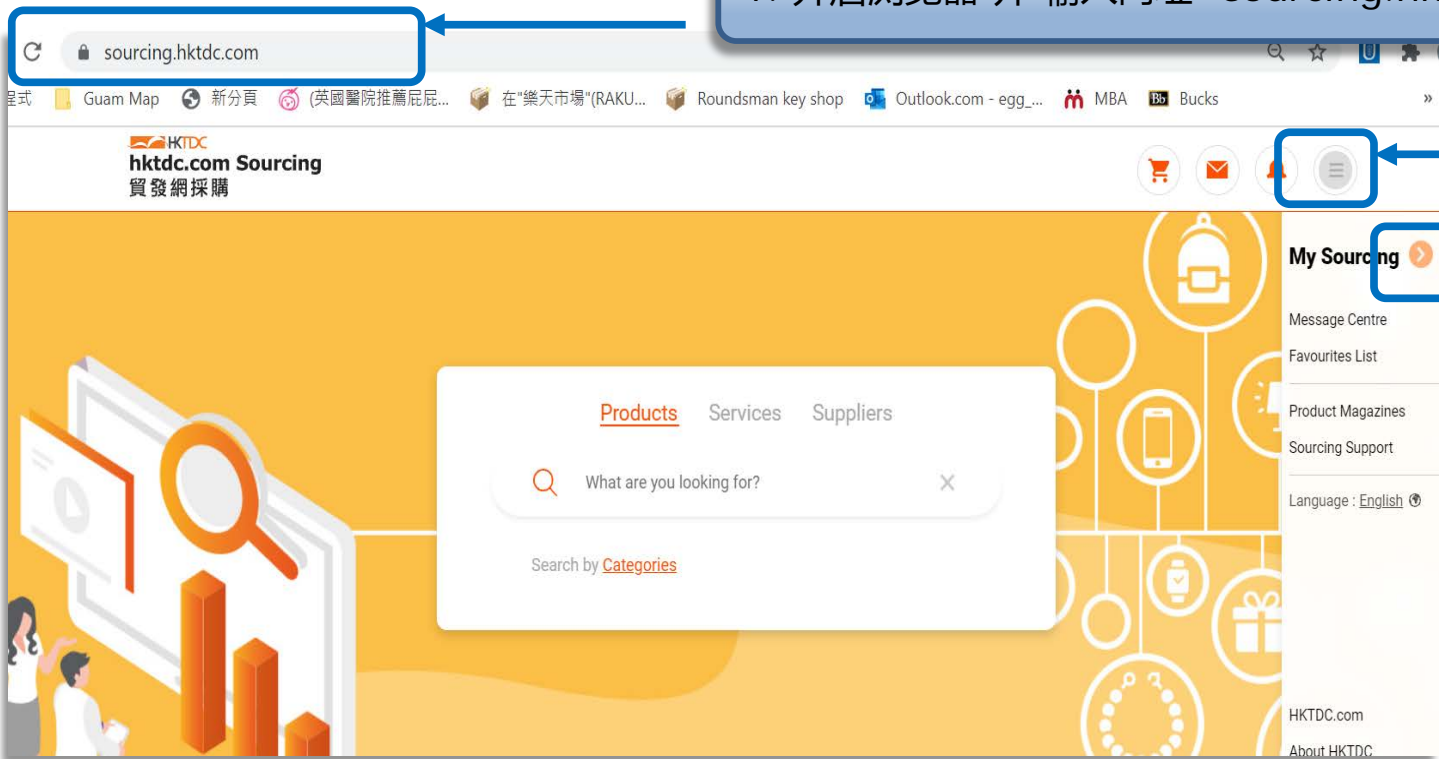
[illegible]

sourcing.hktdc.com

程式 Guam Map 新分頁 (英國醫院推薦屁屁... 在"樂天市場"(RAKU... Roundsman key shop Outlook.com - egg_... MBA Bucks »

HKTDC
hktdc.com Sourcing
貿發網採購

My Sourcing

Message Centre
Favourites List

Product Magazines
Sourcing Support

Language : English

Products Services Suppliers

What are you looking for?

Search by Categories

HKTDC.com
About HKTDC